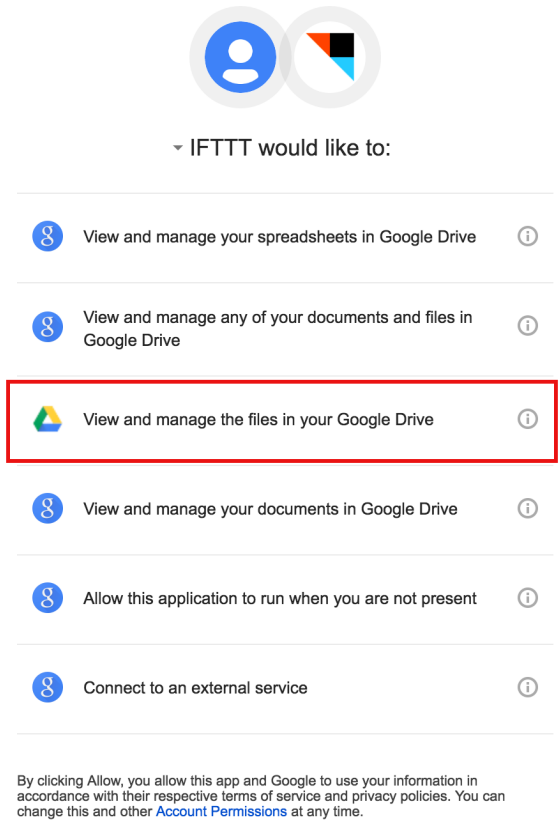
IFTTT would like to:

View and manage your spreadsheets in Google Drive

View and manage any of your documents and files in Google Drive

View and manage the files in your Google Drive

View and manage your documents in Google Drive

Allow this application to run when you are not present

Connect to an external service

By clicking Allow, you allow this app and Google to use your information in accordance with their respective terms of service and privacy policies. You can change this and other Account Permissions at any time.